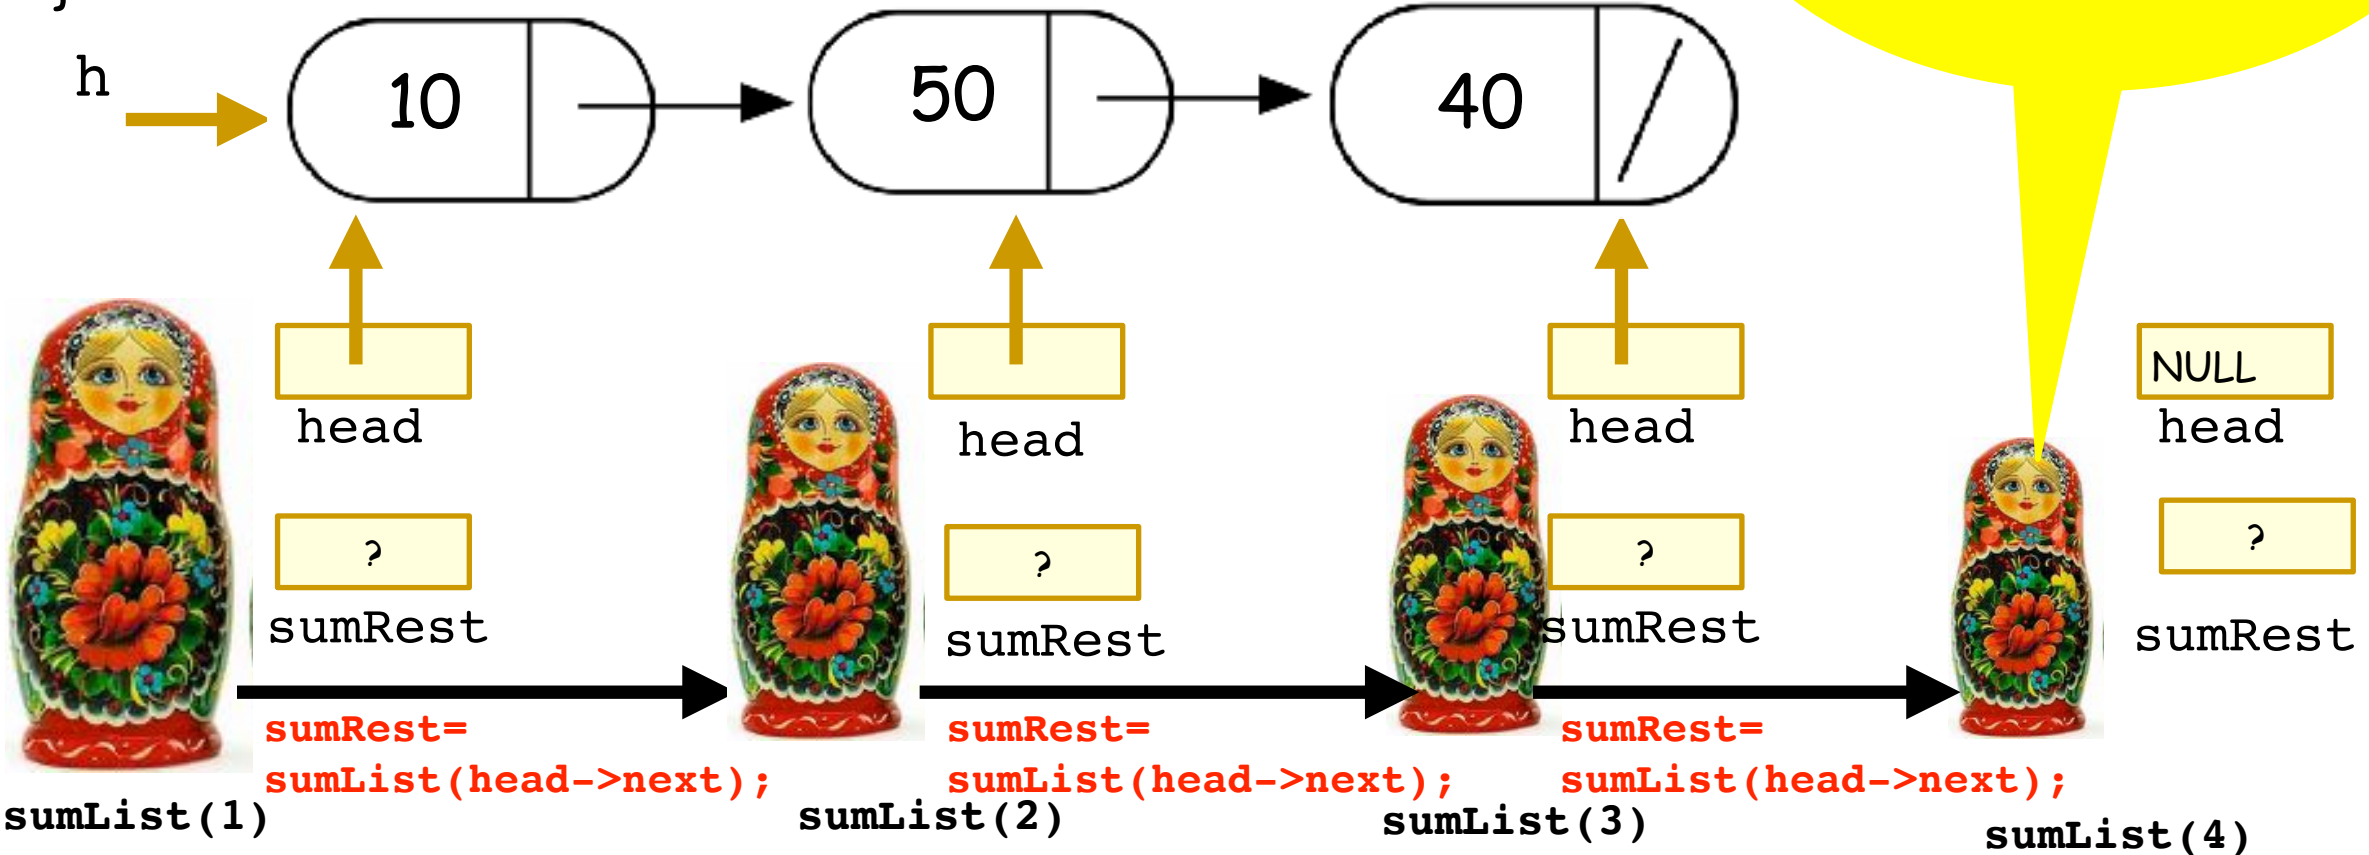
h

10

50

40

head

head

head

NULL
head

?
sumRest

?
sumRest

?
sumRest

?
sumRest

sumRest=
sumList(head->next);

sumRest=
sumList(head->next);

sumRest=
sumList(head->next);

sumList(1)

sumList(2)

sumList(3)

sumList(4)